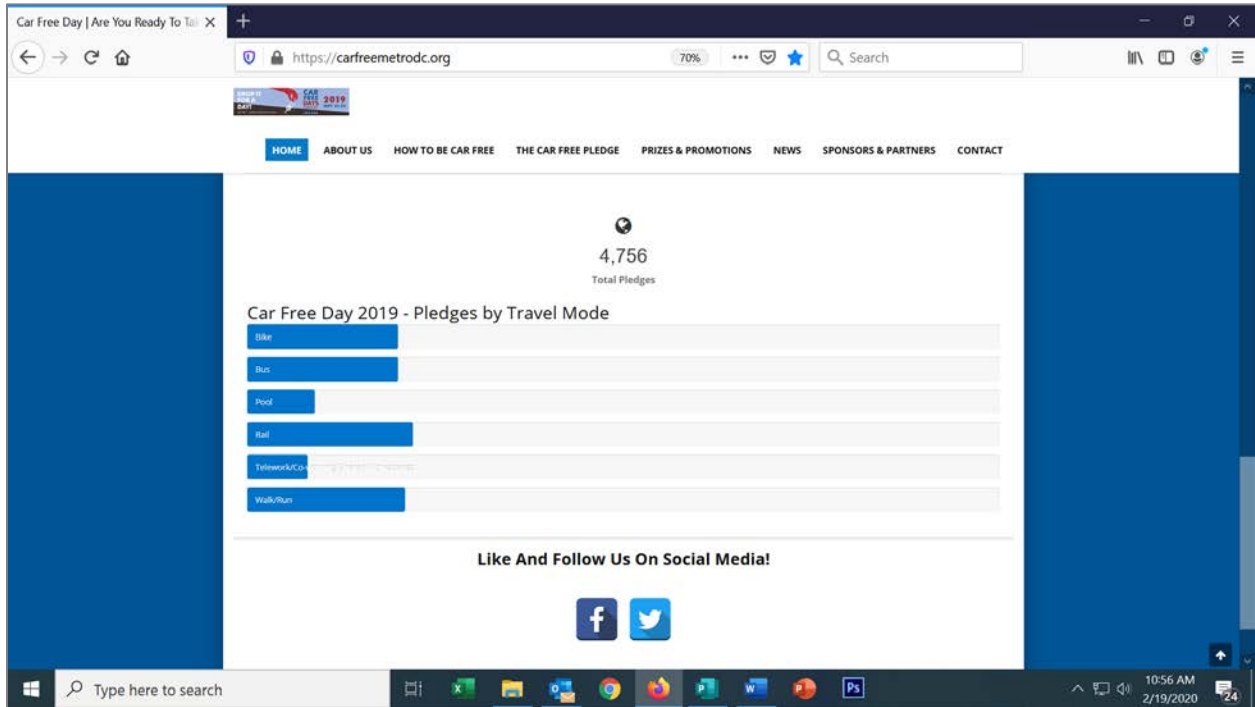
Car Free Day | Are You Ready To Ta

https://carfreemetrodc.org

70%

Search

CAR FREE DAYS 2019

HOME ABOUT US HOW TO BE CAR FREE THE CAR FREE PLEDGE PRIZES & PROMOTIONS NEWS SPONSORS & PARTNERS CONTACT

4,756

Total Pledges

Car Free Day 2019 - Pledges by Travel Mode

Bike

Bus

Pool

Rail

Telework/Co-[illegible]

Walk/Run

Like And Follow Us On Social Media!

Type here to search

10:56 AM
2/19/2020

24